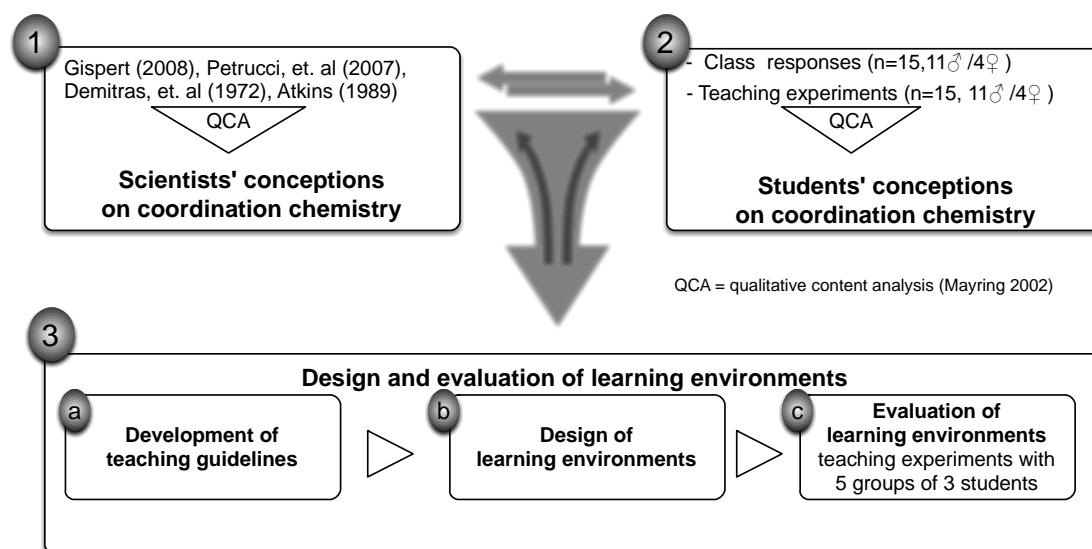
1

Gispert (2008), Petrucci, et. al (2007), Demitras, et. al (1972), Atkins (1989)

QCA

Scientists' conceptions on coordination chemistry

2

- Class responses (n=15,11♂/4♀)
- Teaching experiments (n=15, 11♂/4♀)

QCA

Students' conceptions on coordination chemistry

QCA = qualitative content analysis (Mayring 2002)

3

Design and evaluation of learning environments

a

Development of teaching guidelines

b

Design of learning environments

c

Evaluation of learning environments
teaching experiments with 5 groups of 3 students